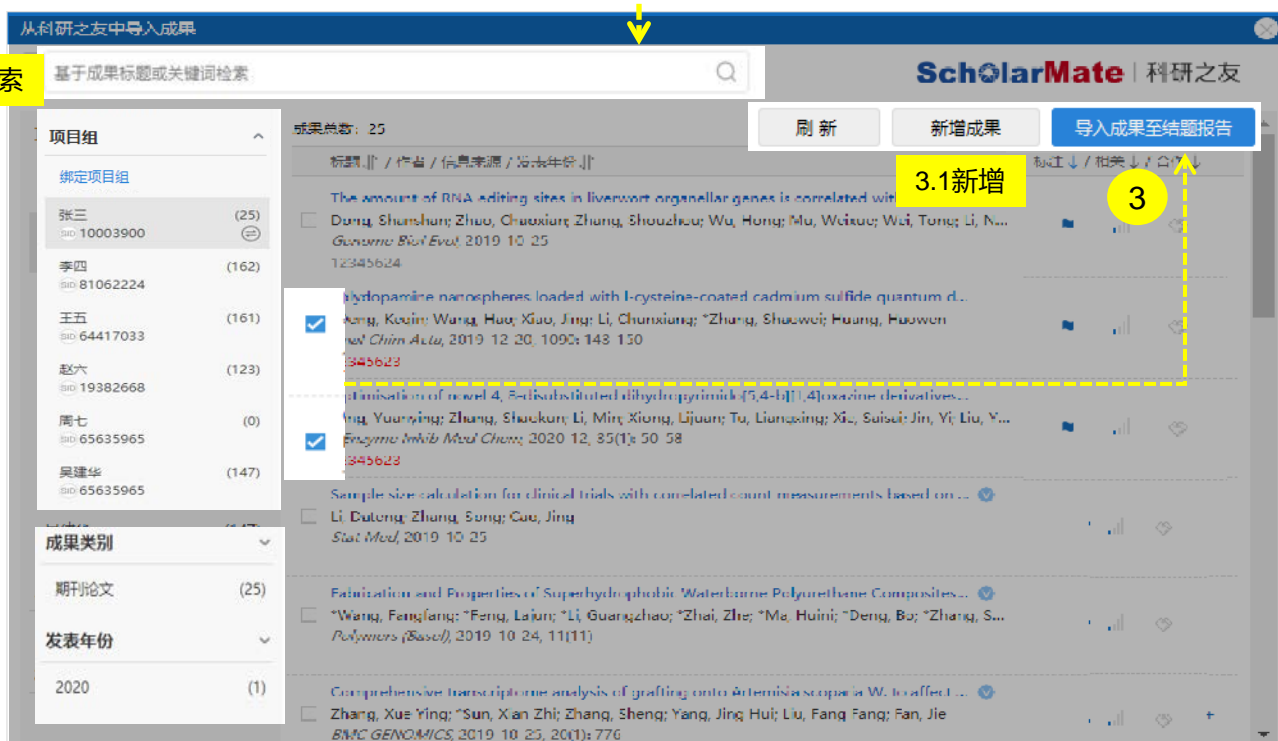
从科研之友中导入成果

索

基于成果标题或关键词检索

ScholarMate | 科研之友

项目组

绑定项目组

张三 (25)
SID 10003900

李四 (162)
SID 81062224

王五 (161)
SID 64417033

赵六 (123)
SID 19382668

周七 (0)
SID 65635965

吴建华 (147)
SID 65635965

成果类别

期刊论文 (25)

发表年份

2020 (1)

成果总数：25

刷 新

新增成果

导入成果至结题报告

3.1新增

3

标题 / 作者 / 信息来源 / 发表年份

The amount of RNA editing sites in liverwort organellar genes is correlated with
Duan, Shanshan; Zhao, Chaoxian; Zhang, Shouzhou; Wu, Hong; Mu, Weixue; Wei, Tong; Li, N...
Genome Biol Evol, 2019 10 25
12345624

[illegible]lydopamine nanospheres loaded with l-cysteine-coated cadmium sulfide quantum d...
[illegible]ang, Kexin; Wang, Hao; Xiao, Jing; Li, Chunxiang; *Zhang, Shaowei; Huang, Haowen
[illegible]al Chim Acta, 2019 12 20, 1090: 143 150
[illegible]345623

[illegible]timisation of novel 4, 8-disubstituted dihydropyrimido[5,4-b][1,4]oxazine derivatives...
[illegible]ng, Yuanying; Zhang, Shaokun; Li, Min; Xiong, Lijuan; Tu, Liangxing; Xie, Suisui; Jin, Yi; Liu, Y...
Enzyme Inhib Med Chem, 2020 12, 35(1): 50 58
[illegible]345623

Sample size calculation for clinical trials with correlated count measurements based on ...
Li, Dateng; Zhang, Song; Cao, Jing
Stat Med, 2019 10 25

Fabrication and Properties of Superhydrophobic Waterborne Polyurethane Composites...
*Wang, Fangfang; *Feng, Lajun; *Li, Guangzhao; *Zhai, Zhe; *Ma, Huini; *Deng, Bo; *Zhang, S...
Polymers (Basel), 2019 10 24, 11(11)

Comprehensive transcriptome analysis of grafting onto Artemisia scoparia W. to affect ...
Zhang, Xue Ying; *Sun, Xian Zhi; Zhang, Sheng; Yang, Jing Hui; Liu, Fang Fang; Fan, Jie
BMC GENOMICS, 2019 10 25, 20(1): 776